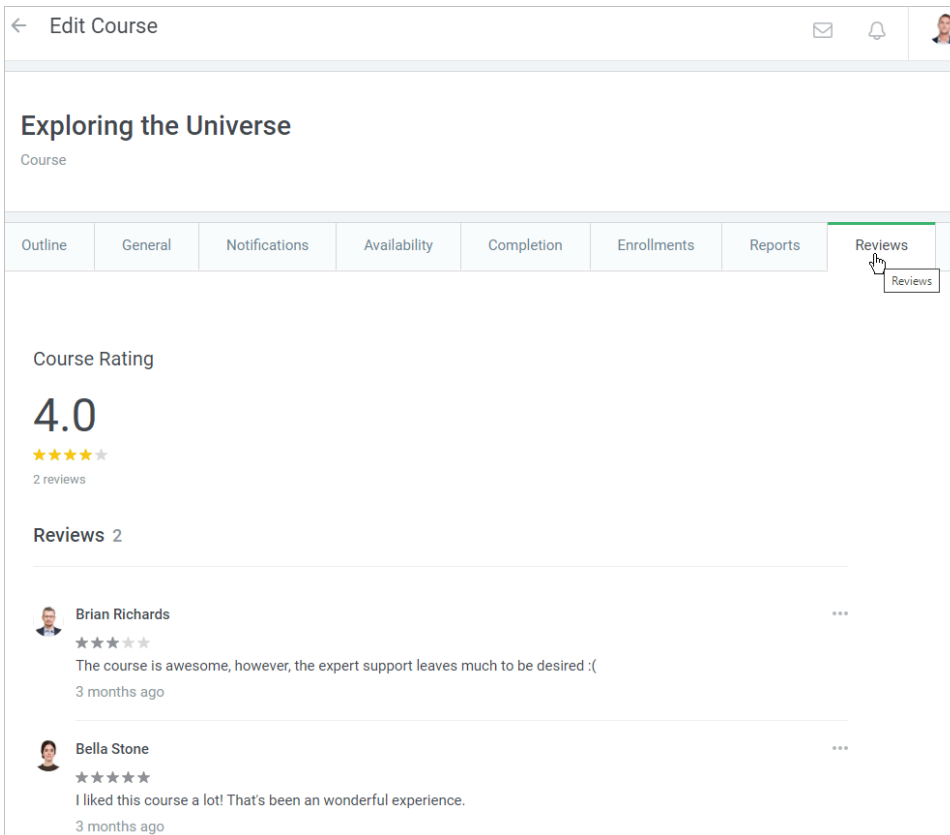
Edit Course

Exploring the Universe

Course

Outline | General | Notifications | Availability | Completion | Enrollments | Reports | Reviews

Reviews

Course Rating

4.0

2 reviews

Reviews 2

Brian Richards

The course is awesome, however, the expert support leaves much to be desired :(

3 months ago

Bella Stone

I liked this course a lot! That's been an wonderful experience.

3 months ago